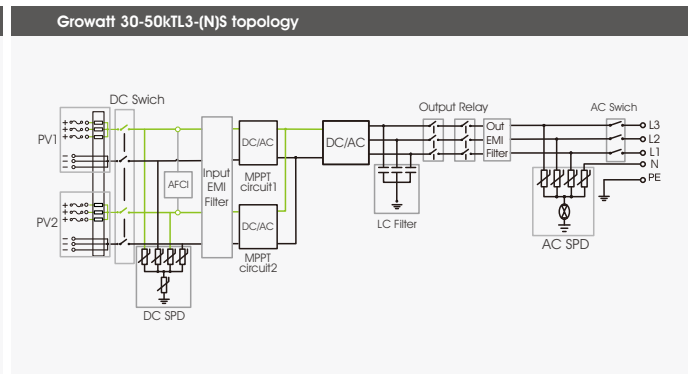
Growatt 30-50kTL3-(N)S topology

DC Swich

PV1

PV2

AFCI

Input EMI Filter

DC/AC

MPPT circuit1

DC/AC

MPPT circuit2

DC/AC

LC Filter

Output Relay

Out EMI Filter

AC Swich

L3

L2

L1

N

PE

AC SPD

DC SPD